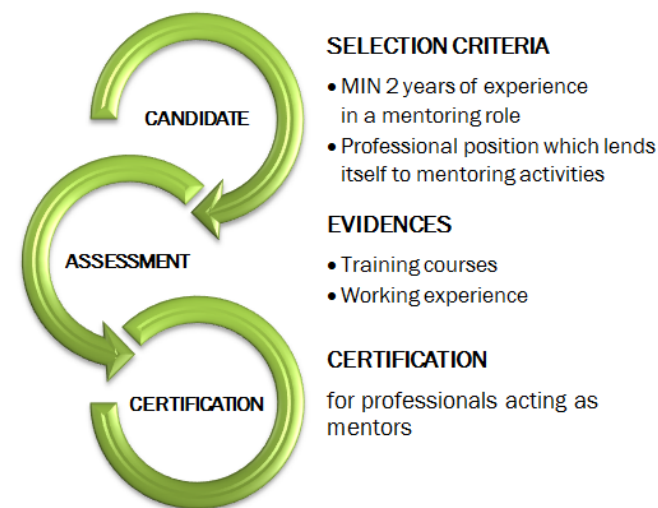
CANDIDATE

ASSESSMENT

CERTIFICATION

SELECTION CRITERIA

• MIN 2 years of experience in a mentoring role
• Professional position which lends itself to mentoring activities

EVIDENCES

• Training courses
• Working experience

CERTIFICATION

for professionals acting as mentors